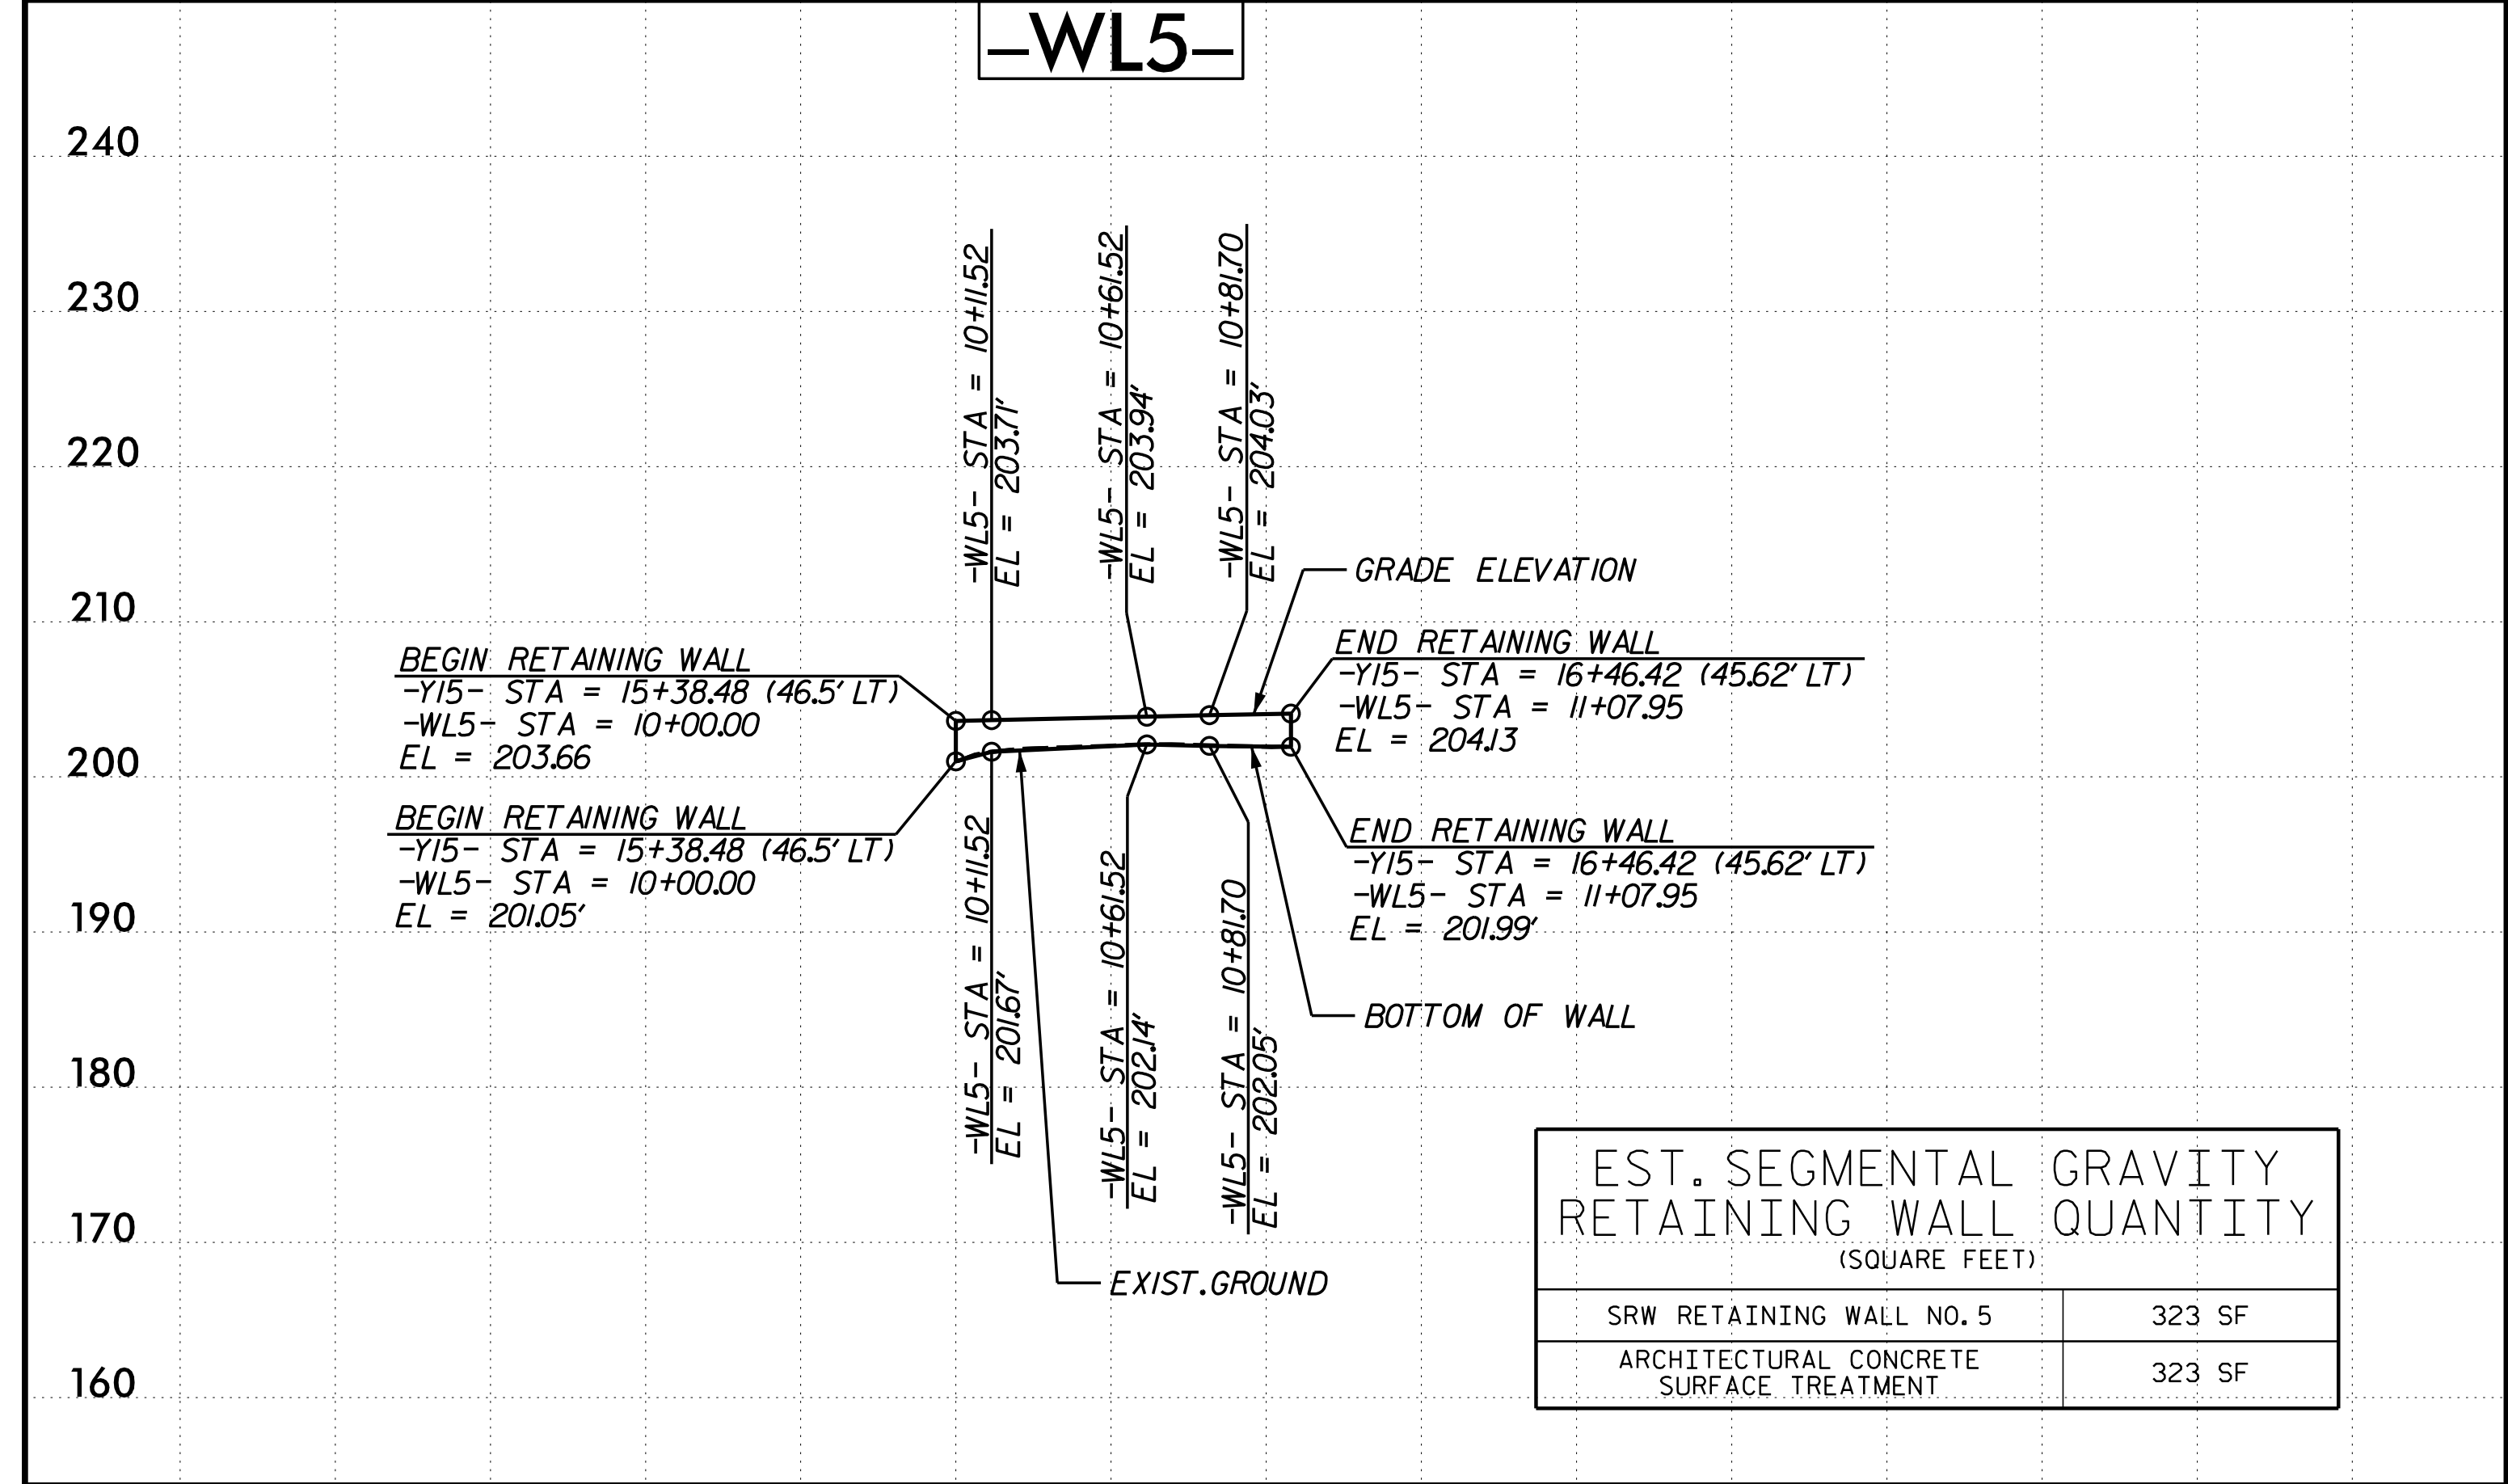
-WL5-

240

230

220

210

200

190

180

170

160

-WL5- STA = 10+11.52
EL = 203.71'

-WL5- STA = 10+61.52
EL = 203.94'

-WL5- STA = 10+81.70
EL = 204.03'

GRADE ELEVATION

END RETAINING WALL
-Y15- STA = 16+46.42 (45.62' LT)
-WL5- STA = 11+07.95
EL = 204.13

BEGIN RETAINING WALL
-Y15- STA = 15+38.48 (46.5' LT)
-WL5- STA = 10+00.00
EL = 203.66

BEGIN RETAINING WALL
-Y15- STA = 15+38.48 (46.5' LT)
-WL5- STA = 10+00.00
EL = 201.05'

END RETAINING WALL
-Y15- STA = 16+46.42 (45.62' LT)
-WL5- STA = 11+07.95
EL = 201.99'

-WL5- STA = 10+11.52
EL = 201.67'

-WL5- STA = 10+61.52
EL = 202.14'

-WL5- STA = 10+81.70
EL = 202.05'

BOTTOM OF WALL

EXIST.GROUND

EST. SEGMENTAL GRAVITY RETAINING WALL QUANTITY
(SQUARE FEET)

| SRW RETAINING WALL NO. 5 | 323 SF |
|---|---|
| ARCHITECTURAL CONCRETE SURFACE TREATMENT | 323 SF |